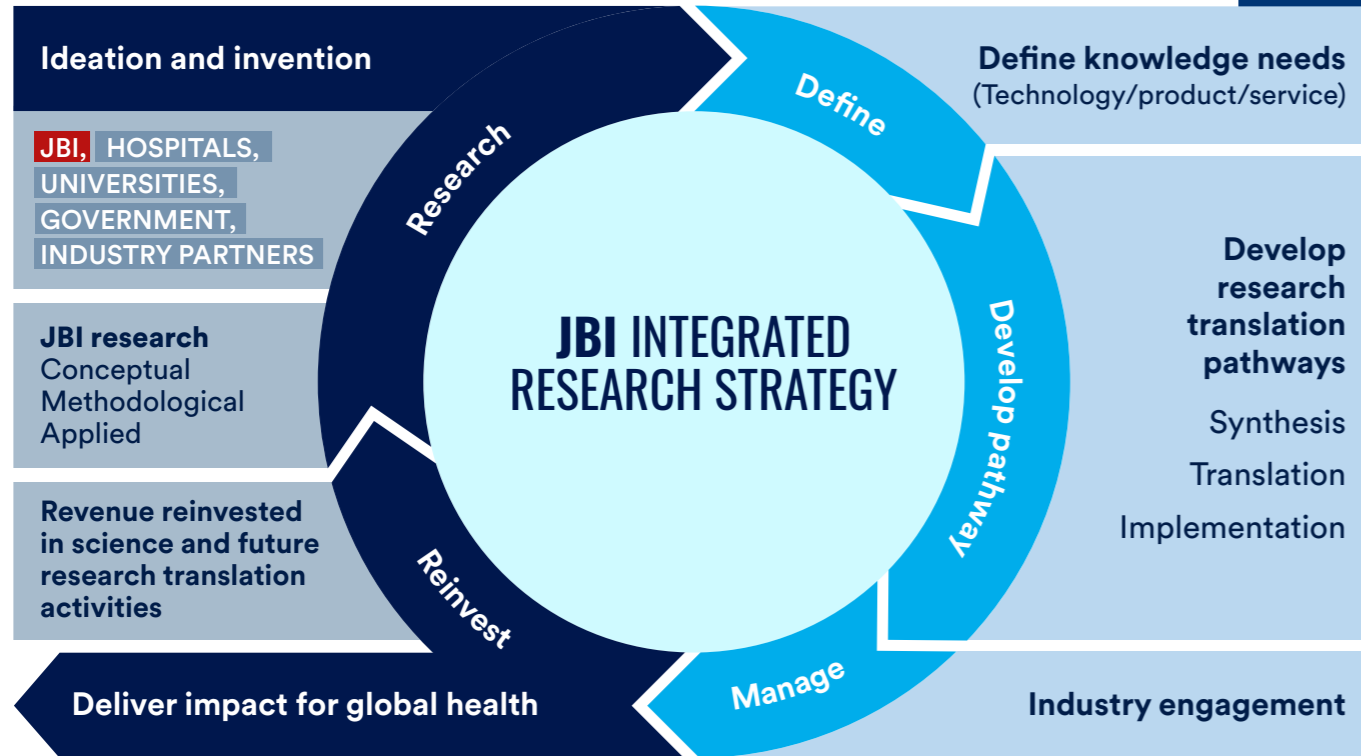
Ideation and invention

JBI, HOSPITALS, UNIVERSITIES, GOVERNMENT, INDUSTRY PARTNERS

JBI research
Conceptual
Methodological
Applied

Revenue reinvested in science and future research translation activities

Deliver impact for global health

Research

Define

Develop pathway

Manage

Reinvest

JBI INTEGRATED RESEARCH STRATEGY

Define knowledge needs
(Technology/product/service)

Develop research translation pathways

Synthesis

Translation

Implementation

Industry engagement